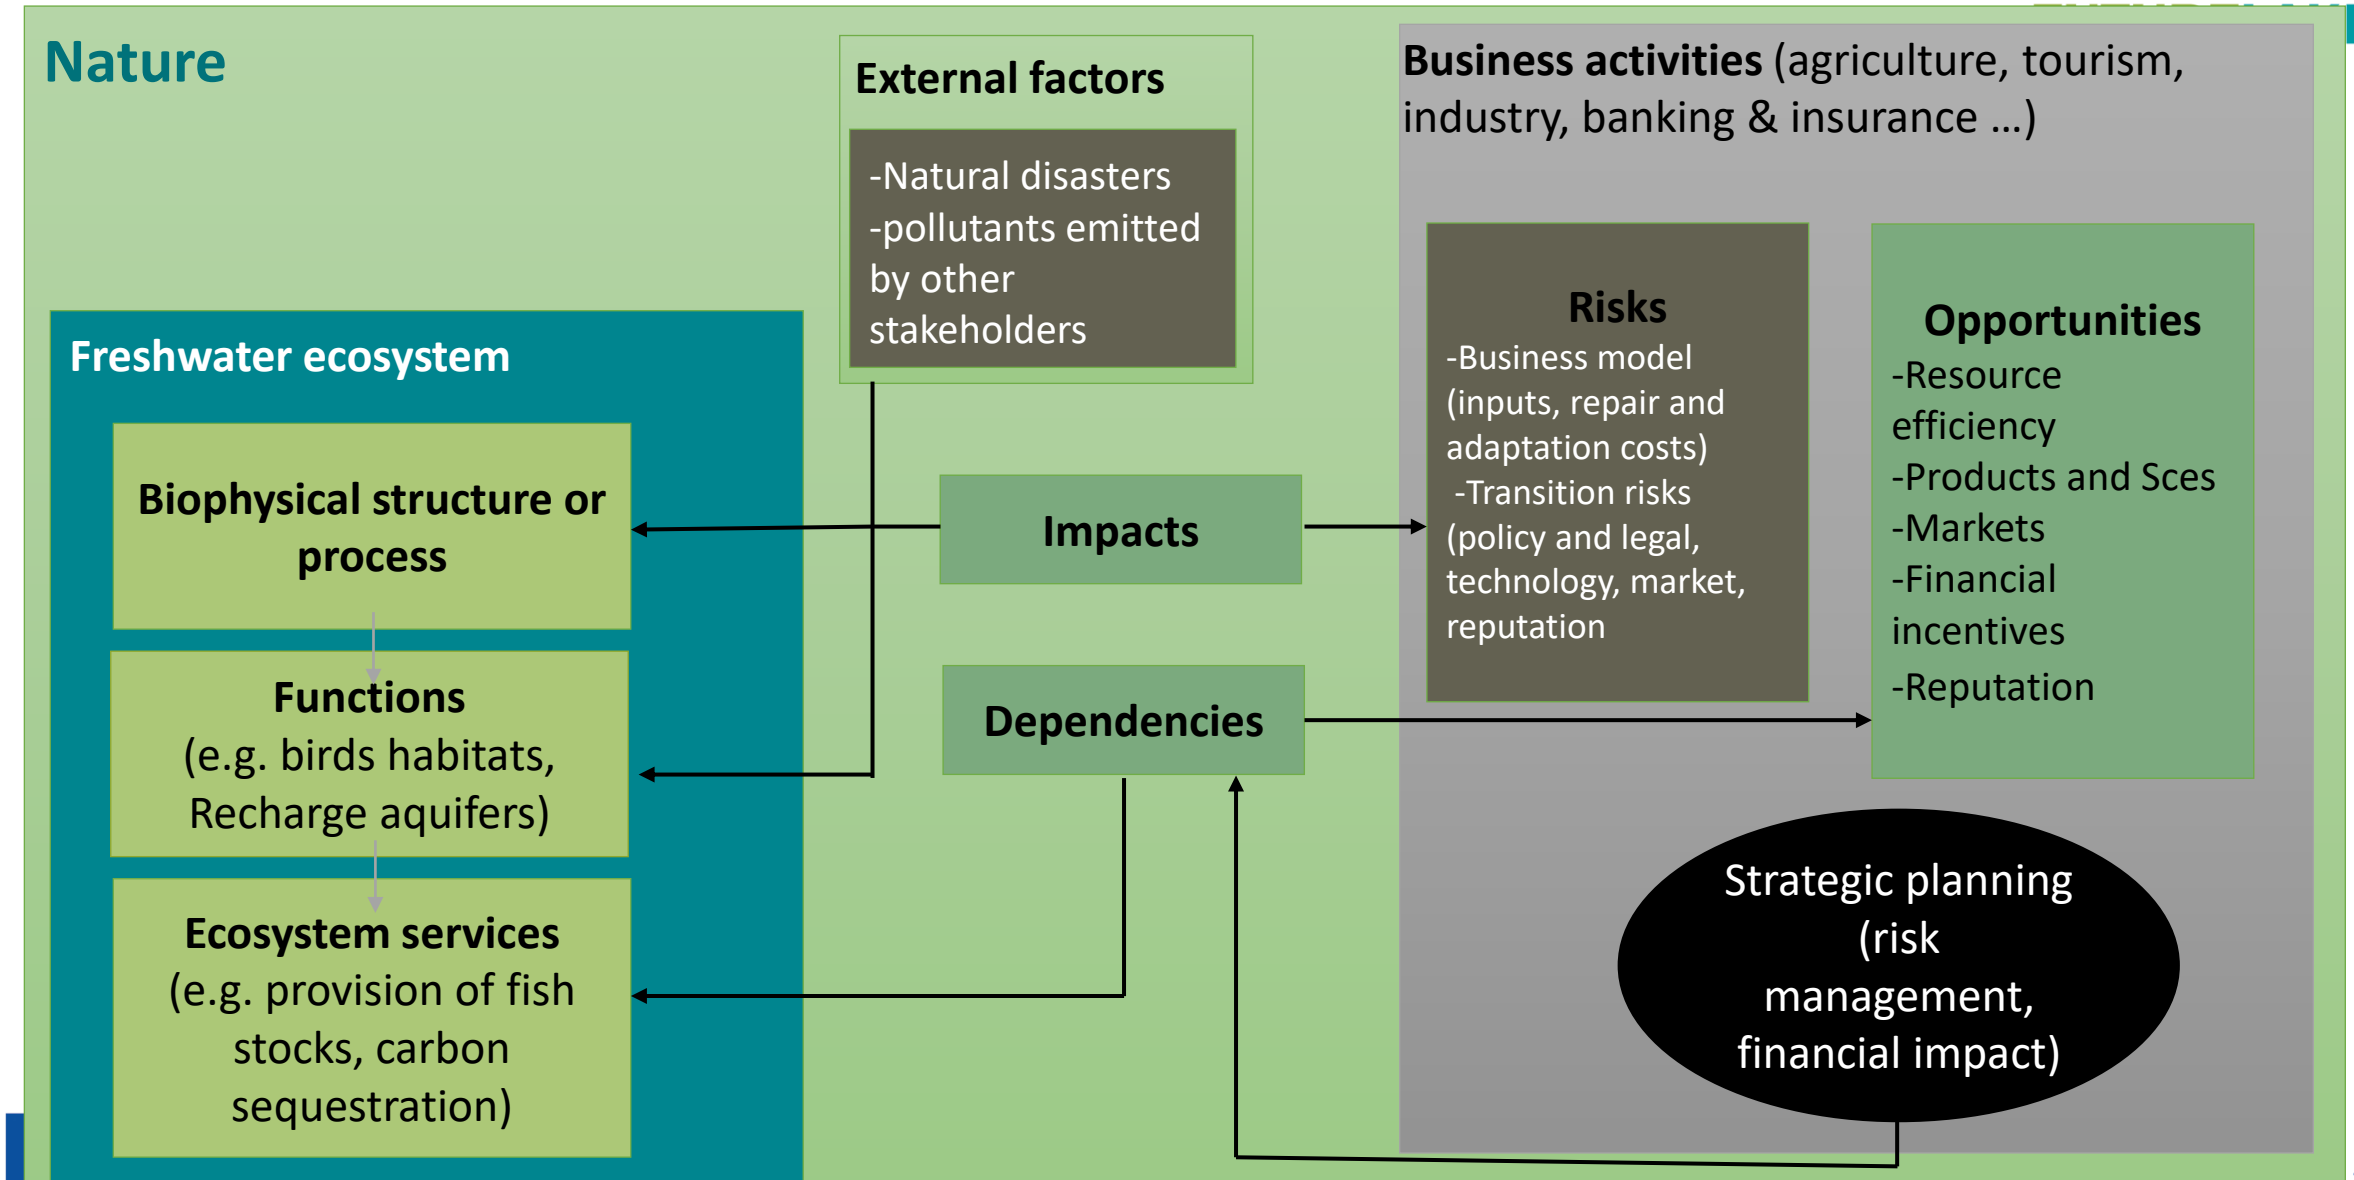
Nature

External factors

-Natural disasters
-pollutants emitted by other stakeholders

Business activities (agriculture, tourism, industry, banking & insurance ...)

Freshwater ecosystem

Biophysical structure or process

Functions
(e.g. birds habitats, Recharge aquifers)

Ecosystem services
(e.g. provision of fish stocks, carbon sequestration)

Impacts

Dependencies

Risks
-Business model (inputs, repair and adaptation costs)
-Transition risks (policy and legal, technology, market, reputation

Opportunities
-Resource efficiency
-Products and Sces
-Markets
-Financial incentives
-Reputation

Strategic planning (risk management, financial impact)